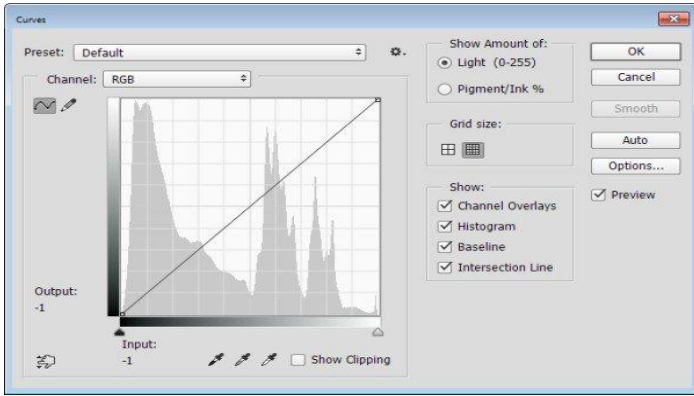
Curves

Preset: Default

Channel: RGB

Output:
-1

Input:
-1

Show Clipping

Show Amount of:
Light (0-255)
Pigment/Ink %

Grid size:

Show:
Channel Overlays
Histogram
Baseline
Intersection Line

OK
Cancel
Smooth
Auto
Options...
Preview